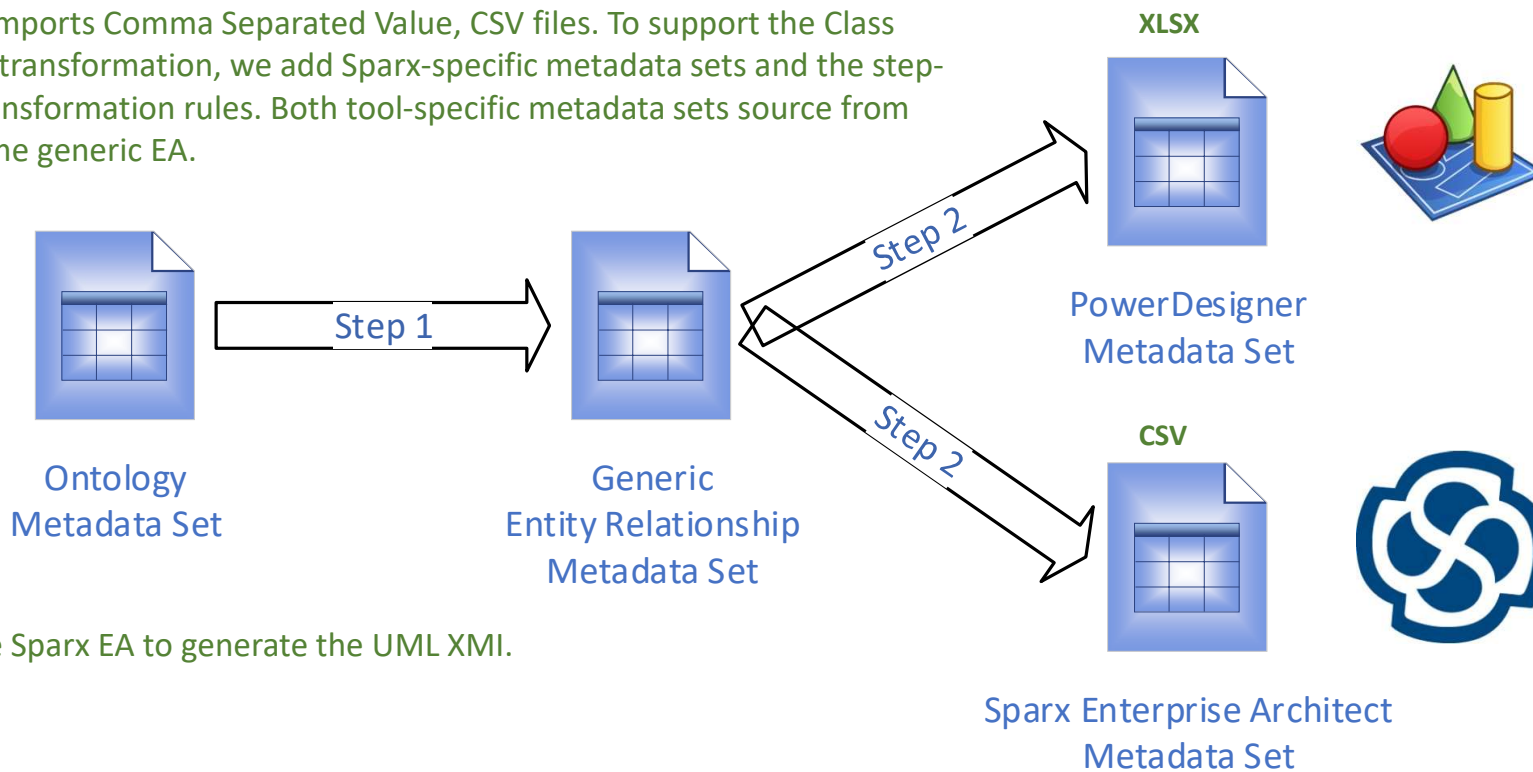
mports Comma Separated Value, CSV files. To support the Class transformation, we add Sparx-specific metadata sets and the stepnsformation rules. Both tool-specific metadata sets source from he generic EA.

XLSX

Step 1

Step 2

Step 2

PowerDesigner Metadata Set

CSV

Ontology Metadata Set

Generic Entity Relationship Metadata Set

e Sparx EA to generate the UML XMI.

Sparx Enterprise Architect Metadata Set